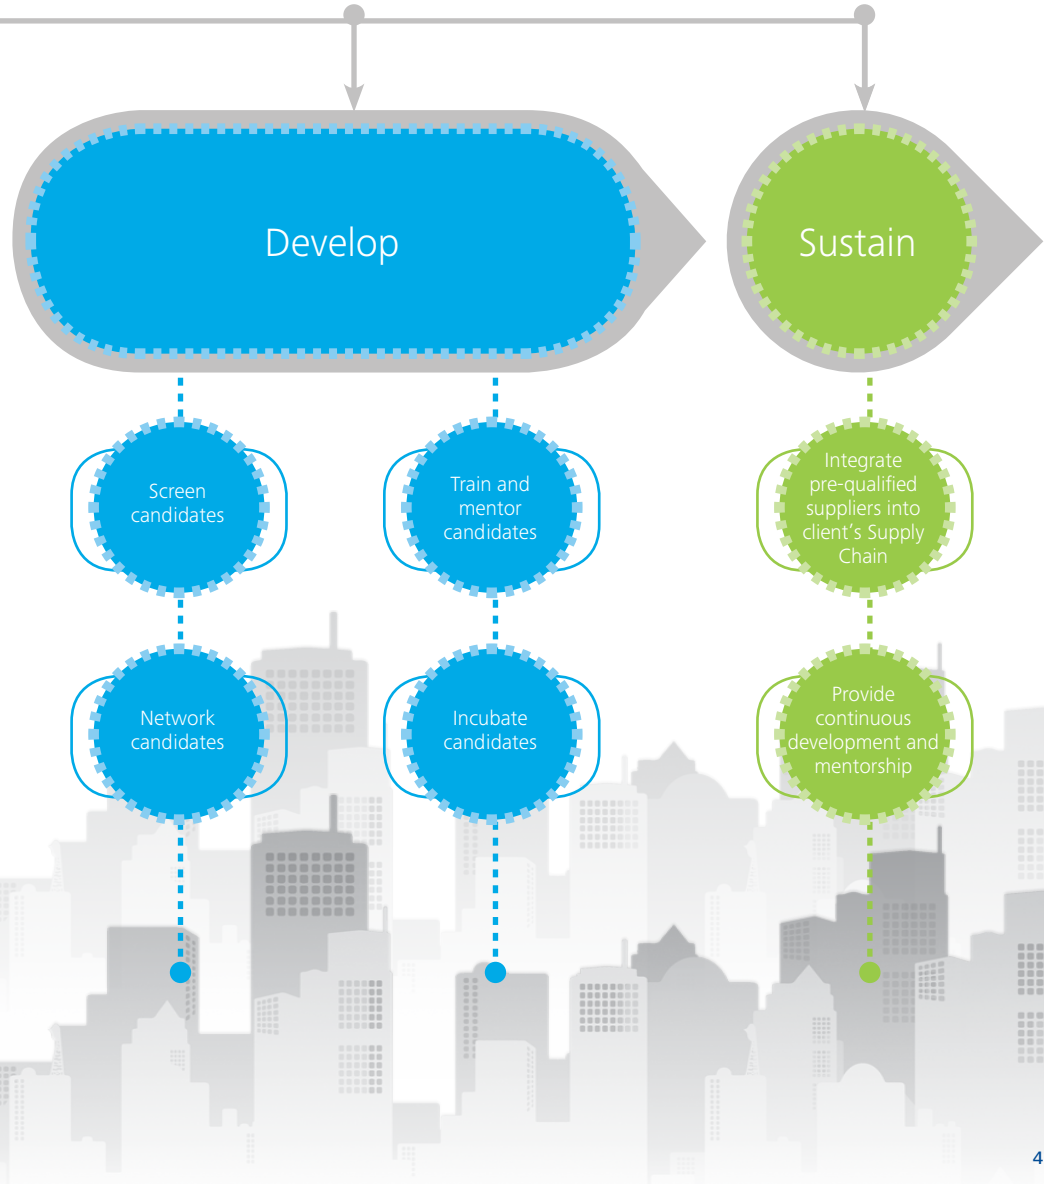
Develop

Sustain

Screen candidates

Train and mentor candidates

Integrate pre-qualified suppliers into client's Supply Chain

Network candidates

Incubate candidates

Provide continuous development and mentorship

4